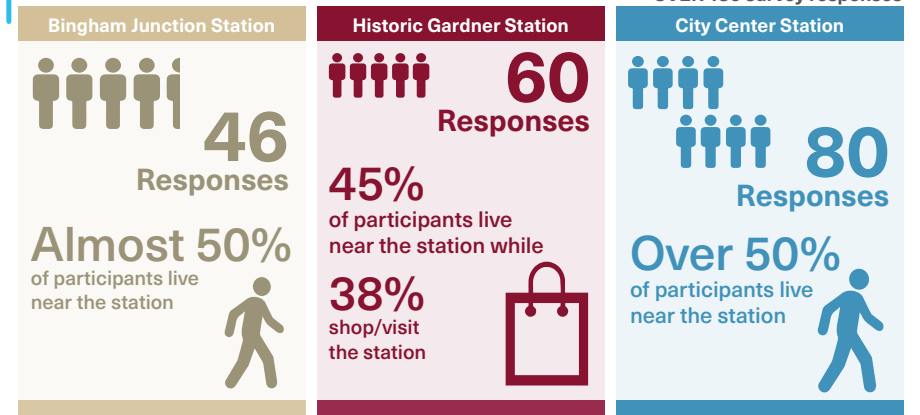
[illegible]

Bingham Junction Station

46

Responses

Almost 50%

of participants live near the station

Historic Gardner Station

60

Responses

45%

of participants live near the station while

38%

shop/visit the station

City Center Station

80

Responses

Over 50%

of participants live near the station